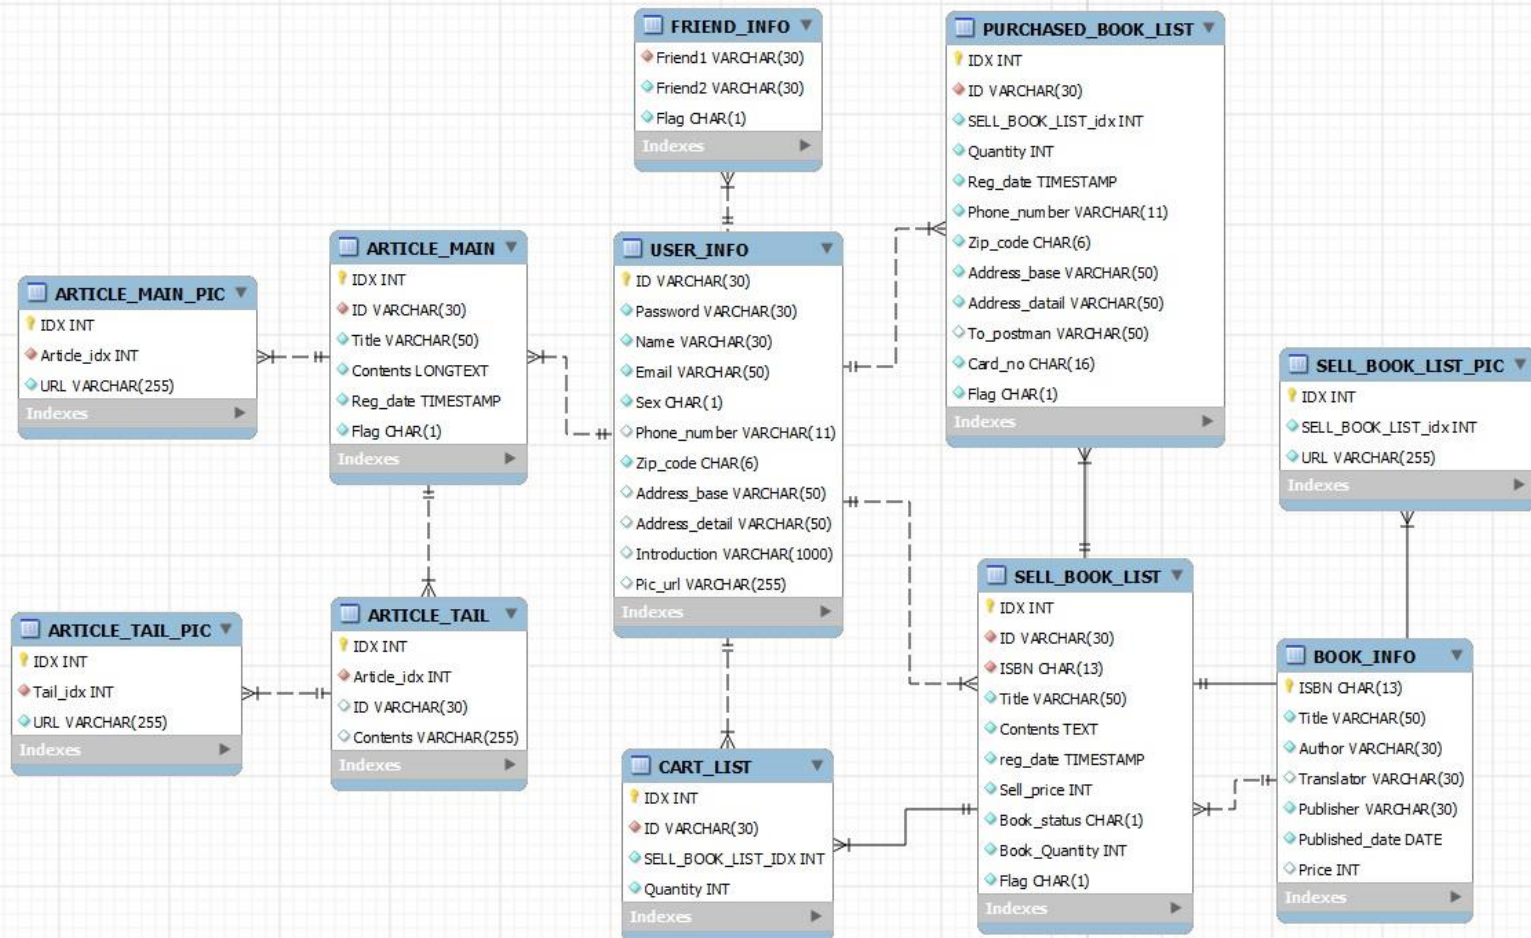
FRIEND_INFO
Friend1 VARCHAR(30)
Friend2 VARCHAR(30)
Flag CHAR(1)
Indexes

PURCHASED_BOOK_LIST
IDX INT
ID VARCHAR(30)
SELL_BOOK_LIST_idx INT
Quantity INT
Reg_date TIMESTAMP
Phone_number VARCHAR(11)
Zip_code CHAR(6)
Address_base VARCHAR(50)
Address_datail VARCHAR(50)
To_postman VARCHAR(50)
Card_no CHAR(16)
Flag CHAR(1)
Indexes

ARTICLE_MAIN_PIC
IDX INT
Article_idx INT
URL VARCHAR(255)
Indexes

ARTICLE_MAIN
IDX INT
ID VARCHAR(30)
Title VARCHAR(50)
Contents LONGTEXT
Reg_date TIMESTAMP
Flag CHAR(1)
Indexes

USER_INFO
ID VARCHAR(30)
Password VARCHAR(30)
Name VARCHAR(30)
Email VARCHAR(50)
Sex CHAR(1)
Phone_number VARCHAR(11)
Zip_code CHAR(6)
Address_base VARCHAR(50)
Address_detail VARCHAR(50)
Introduction VARCHAR(1000)
Pic_url VARCHAR(255)
Indexes

SELL_BOOK_LIST_PIC
IDX INT
SELL_BOOK_LIST_idx INT
URL VARCHAR(255)
Indexes

ARTICLE_TAIL_PIC
IDX INT
Tail_idx INT
URL VARCHAR(255)
Indexes

ARTICLE_TAIL
IDX INT
Article_idx INT
ID VARCHAR(30)
Contents VARCHAR(255)
Indexes

SELL_BOOK_LIST
IDX INT
ID VARCHAR(30)
ISBN CHAR(13)
Title VARCHAR(50)
Contents TEXT
reg_date TIMESTAMP
Sell_price INT
Book_status CHAR(1)
Book_Quantity INT
Flag CHAR(1)
Indexes

BOOK_INFO
ISBN CHAR(13)
Title VARCHAR(50)
Author VARCHAR(30)
Translator VARCHAR(30)
Publisher VARCHAR(30)
Published_date DATE
Price INT
Indexes

CART_LIST
IDX INT
ID VARCHAR(30)
SELL_BOOK_LIST_IDX INT
Quantity INT
Indexes